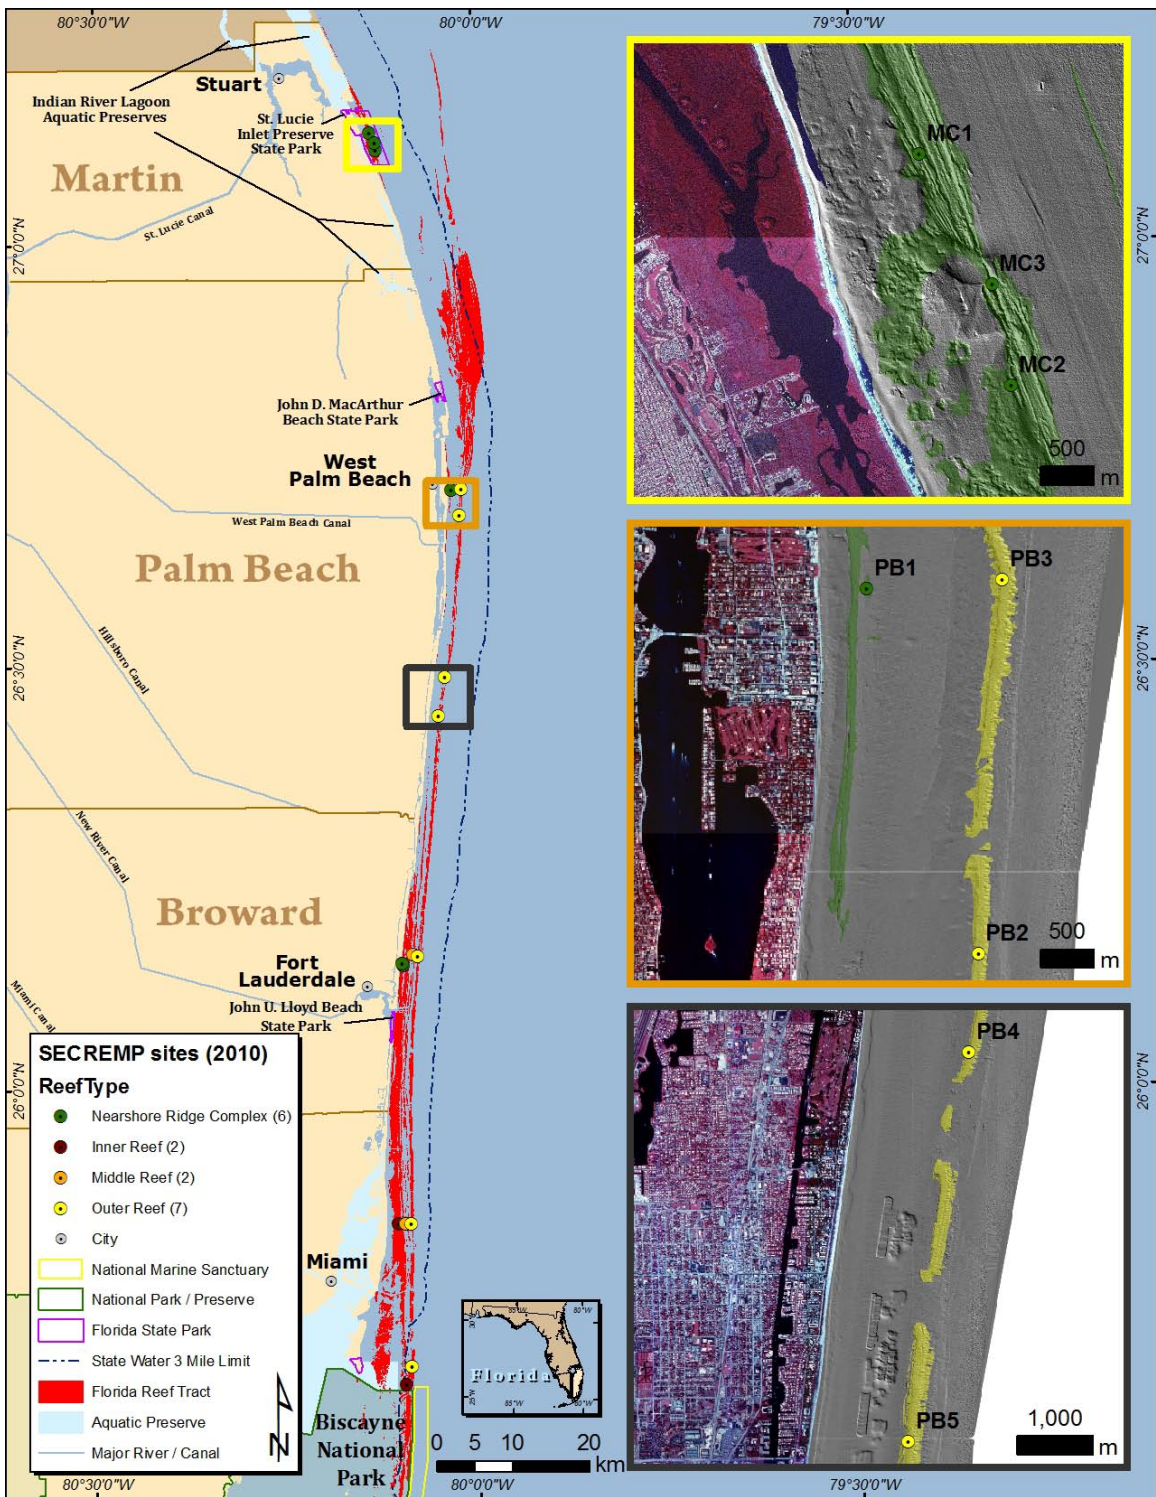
80°30'0"W
80°0'0"W
79°30'0"W

Stuart
Indian River Lagoon Aquatic Preserves
St. Lucie Inlet Preserve State Park
Martin
St. Lucie Canal
27°0'0"N
John D. MacArthur Beach State Park
West Palm Beach
West Palm Beach Canal
Palm Beach
Hillsboro Canal
26°30'0"N
New River Canal
Broward
Fort Lauderdale
John U. Lloyd Beach State Park
Miami Canal
26°0'0"N
Miami
Biscayne National Park

SECREMP sites (2010)
ReefType
Nearshore Ridge Complex (6)
Inner Reef (2)
Middle Reef (2)
Outer Reef (7)
City
National Marine Sanctuary
National Park / Preserve
Florida State Park
State Water 3 Mile Limit
Florida Reef Tract
Aquatic Preserve
Major River / Canal

N

0 5 10 20 km

Florida
85°W
80°W
85°W
80°W

80°30'0"W
80°0'0"W
79°30'0"W

MC1
MC3
MC2
500 m
27°0'0"N

PB1
PB3
PB2
500 m
26°30'0"N

PB4
PB5
1,000 m
26°0'0"N